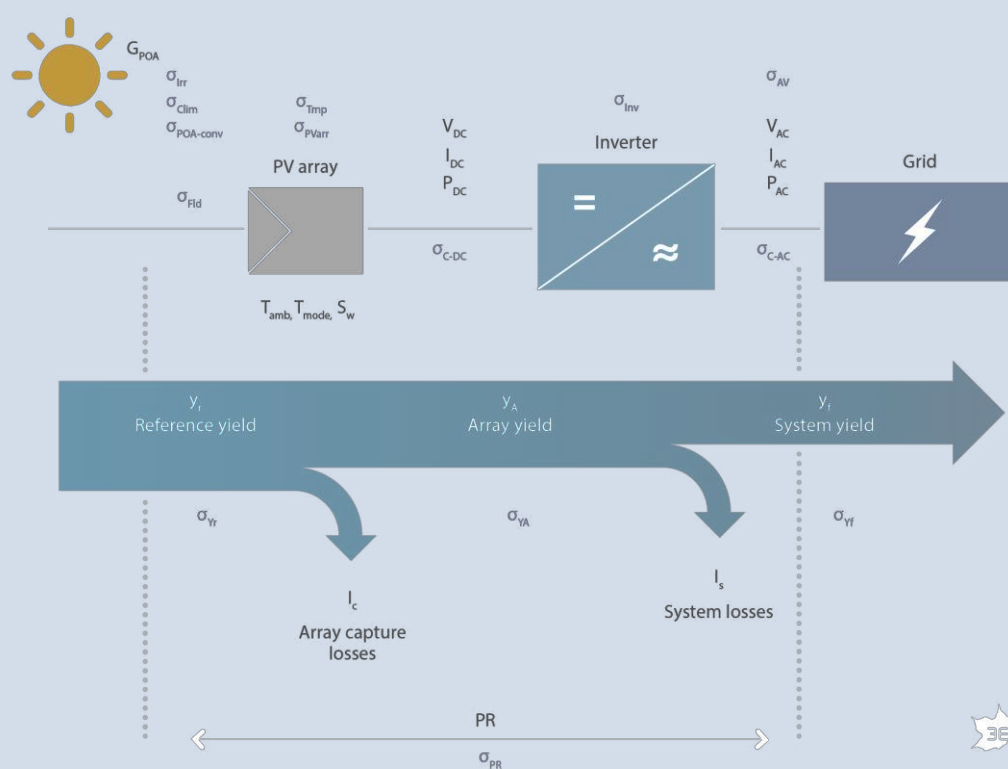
$G_{POA}$

$\sigma_{Irr}$
$\sigma_{Clim}$
$\sigma_{POA\text{-}conv}$

$\sigma_{Tmp}$
$\sigma_{PVarr}$

$\sigma_{Inv}$

$\sigma_{AV}$

PV array

$V_{DC}$
$I_{DC}$
$P_{DC}$

Inverter

$V_{AC}$
$I_{AC}$
$P_{AC}$

Grid

$\sigma_{Fld}$

=

≈

$\sigma_{C\text{-}DC}$

$\sigma_{C\text{-}AC}$

$T_{amb,}$ $T_{mode,}$ $S_w$

$y_r$
Reference yield

$y_A$
Array yield

$y_f$
System yield

$\sigma_{Yr}$

$\sigma_{YA}$

$\sigma_{Yf}$

$l_c$
Array capture losses

$l_s$
System losses

PR

$\sigma_{PR}$

36